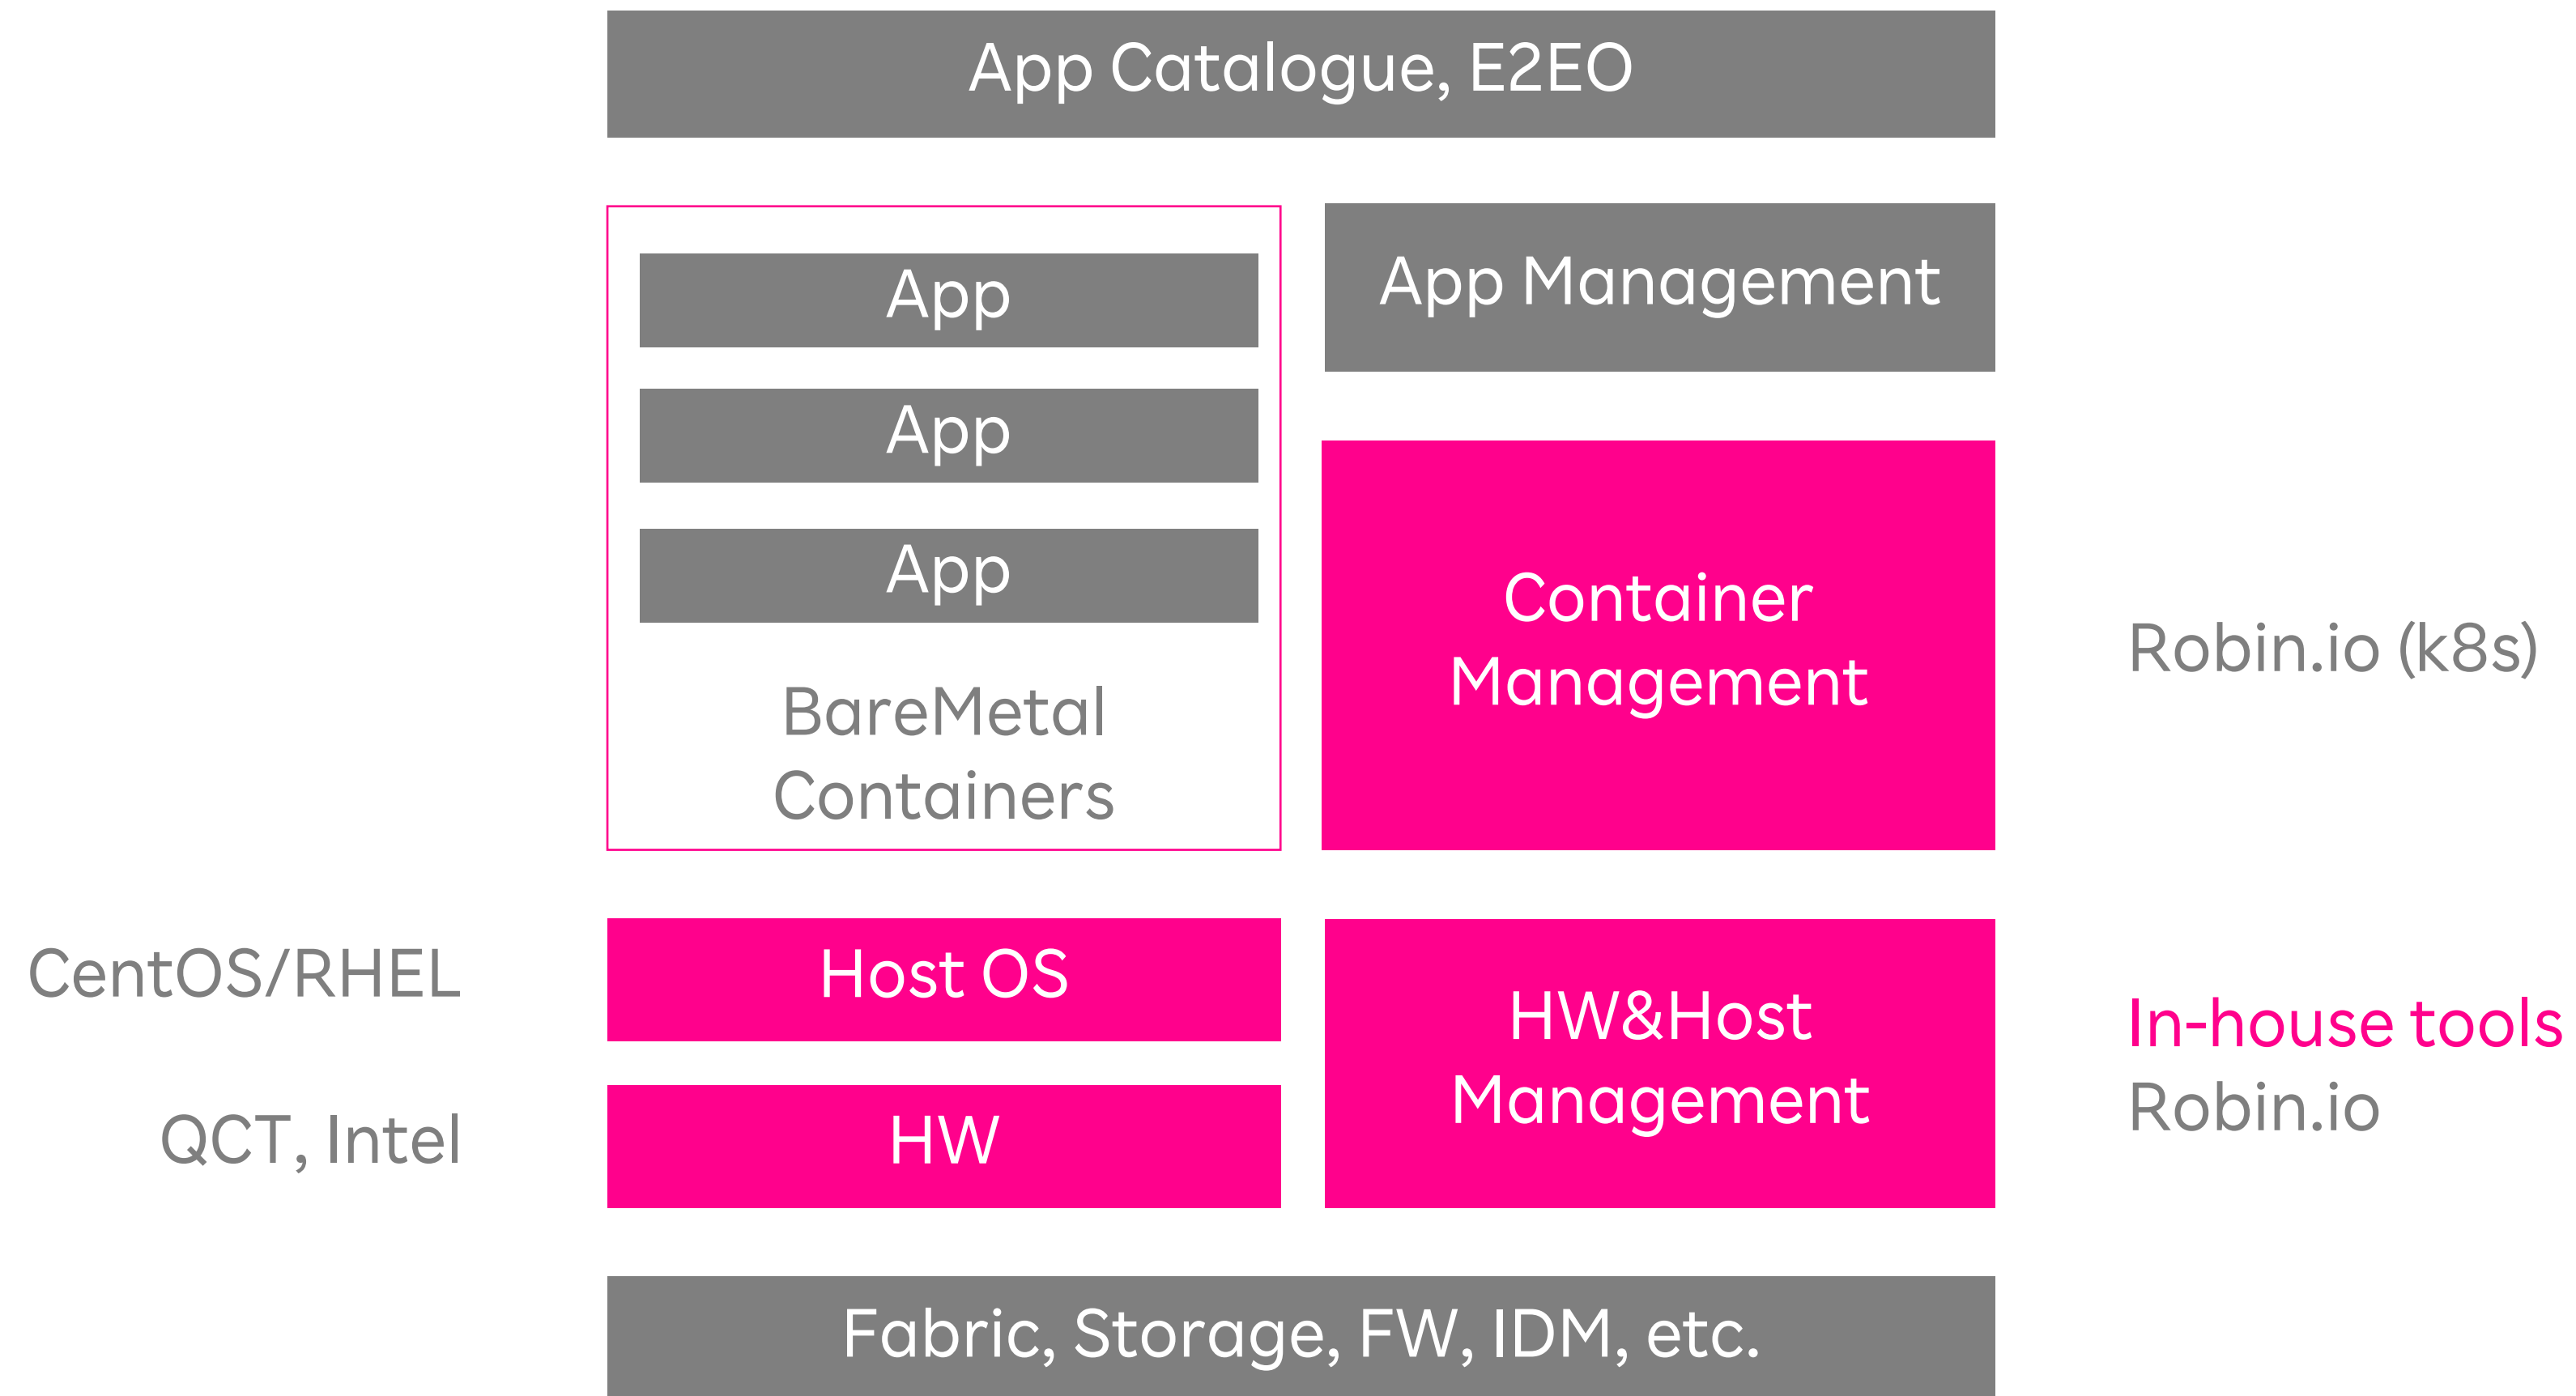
App Catalogue, E2EO

App

App

App

BareMetal Containers

App Management

Container Management

Robin.io (k8s)

CentOS/RHEL

Host OS

QCT, Intel

HW

HW&Host Management

In-house tools

Robin.io

Fabric, Storage, FW, IDM, etc.